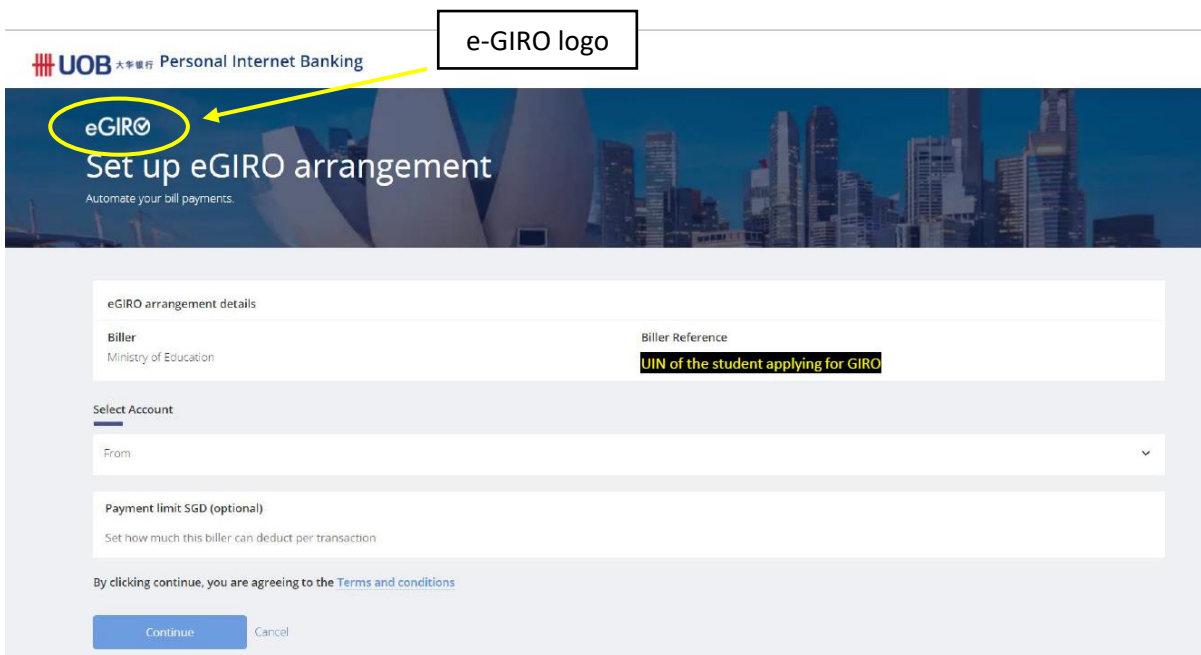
UOB 大华银行 Personal Internet Banking

e-GIRO logo

eGIRO

Set up eGIRO arrangement

Automate your bill payments.

eGIRO arrangement details

Biller
Ministry of Education

Biller Reference
UIN of the student applying for GIRO

Select Account

From

Payment limit SGD (optional)

Set how much this biller can deduct per transaction

By clicking continue, you are agreeing to the Terms and conditions

Continue
Cancel